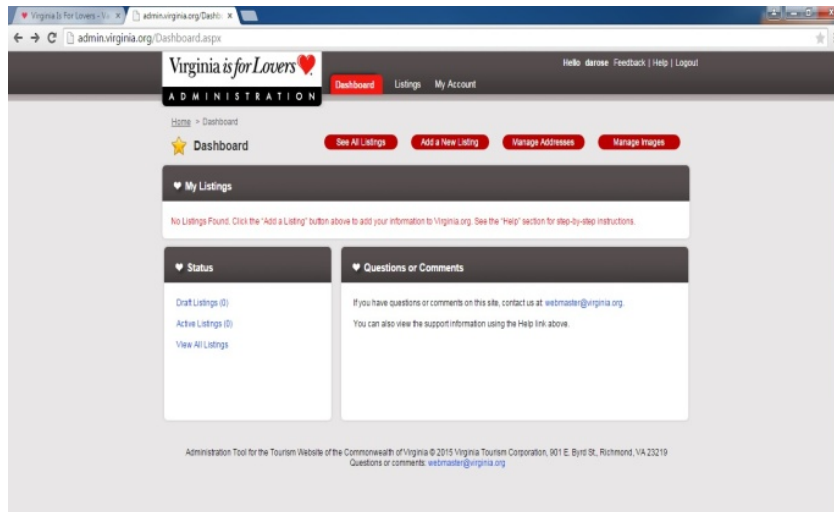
Virginia Is For Lovers - Vi
admin.virginia.org/Dashb

admin.virginia.org/Dashboard.aspx

Virginia is for Lovers
ADMINISTRATION

Dashboard Listings My Account

Hello darose Feedback | Help | Logout

Home > Dashboard

Dashboard

See All Listings Add a New Listing Manage Addresses Manage Images

My Listings

No Listings Found. Click the "Add a Listing" button above to add your information to Virginia.org. See the "Help" section for step-by-step instructions.

Status

Draft Listings (0)

Active Listings (0)

View All Listings

Questions or Comments

If you have questions or comments on this site, contact us at: webmaster@virginia.org.

You can also view the support information using the Help link above.

Administration Tool for the Tourism Website of the Commonwealth of Virginia © 2015 Virginia Tourism Corporation, 901 E. Byrd St., Richmond, VA 23219
Questions or comments: webmaster@virginia.org